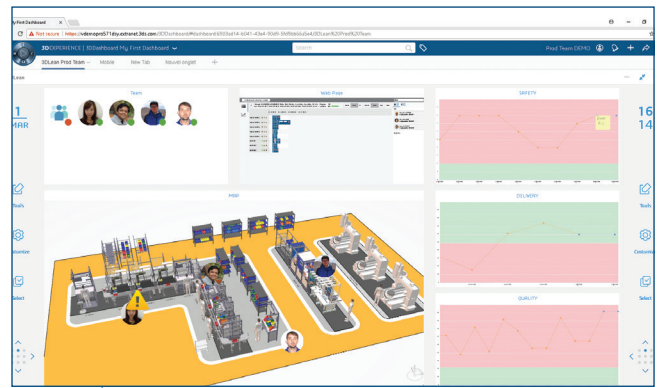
My First Dashboard ×

Not secure | https://vdemopro571dsy.extranet.3ds.com/3DDashboard/#dashboard:6503a414-b041-43e4-90d9-5fd5bbb5a54d/3DLean%20Prod%20Team

3DEXPERIENCE | 3DDashboard My First Dashboard

Search

Prod Team DEMO

3DLean Prod Team
Mobile
New Tab
Nouvel onglet
+

Lean

1
MAR

16
14

Team

Web Page

SAFETY

DELIVERY

QUALITY

Tools

Customize

Select

Tools

Customize

Select